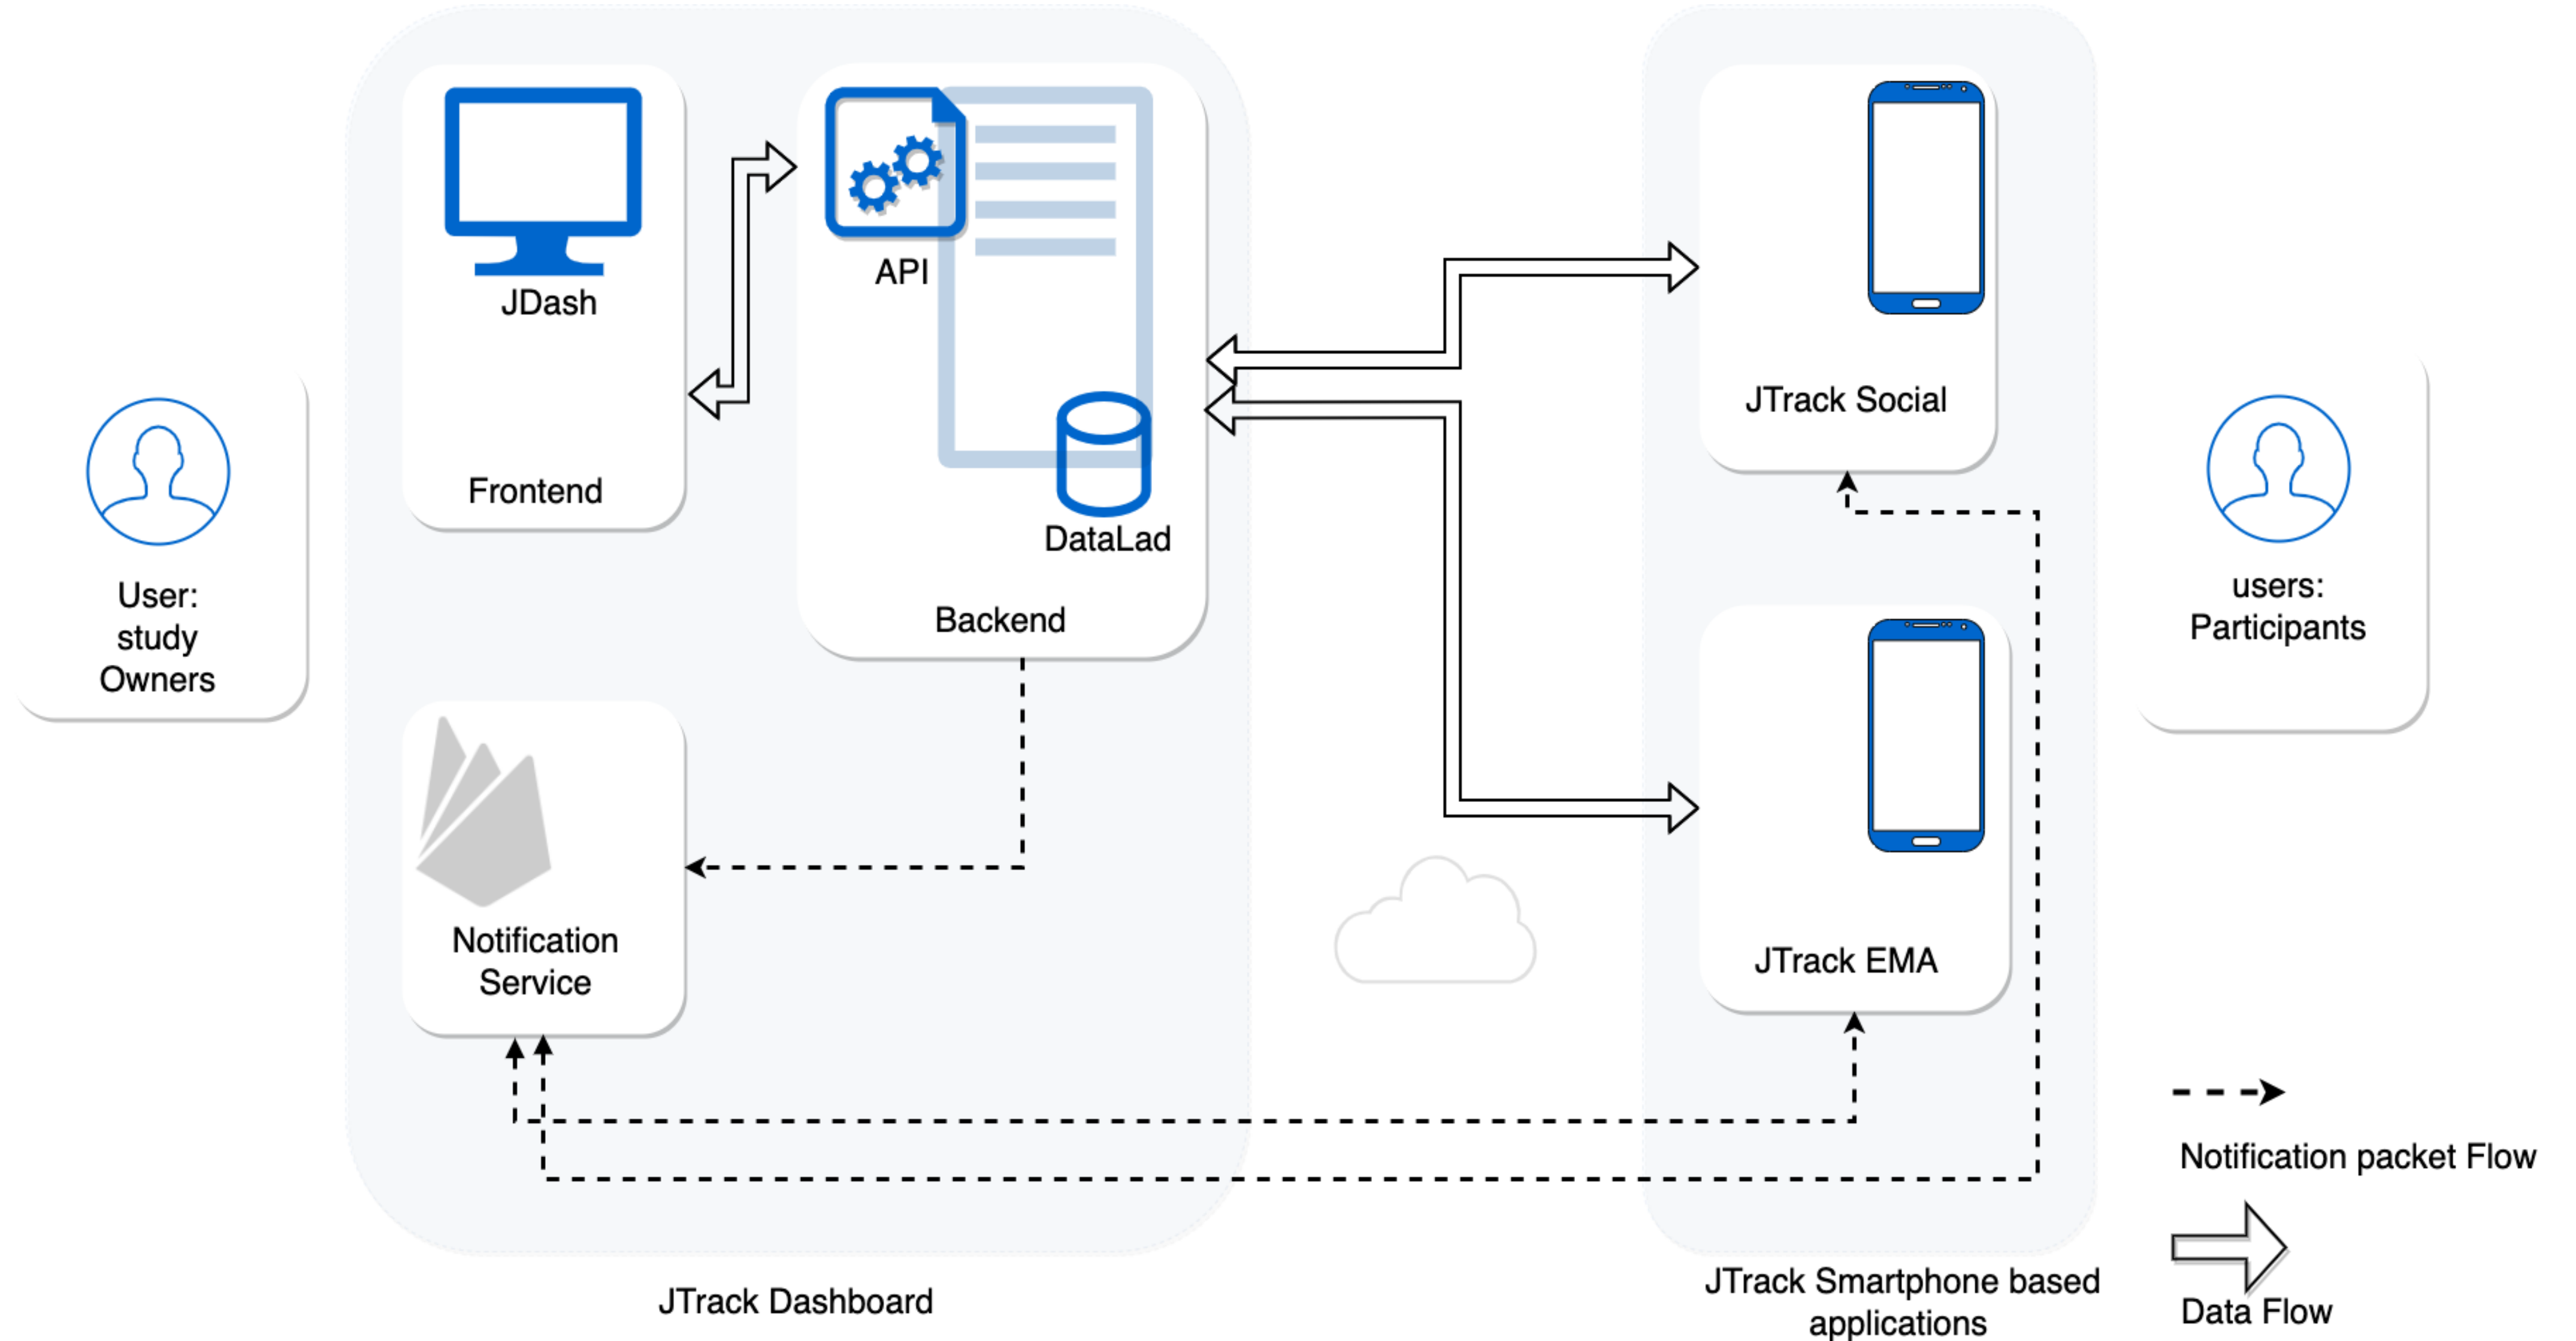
JDash

Frontend

API

DataLad

Backend

User:
study
Owners

Notification
Service

JTrack Social

JTrack EMA

users:
Participants

Notification packet Flow

Data Flow

JTrack Dashboard

JTrack Smartphone based applications